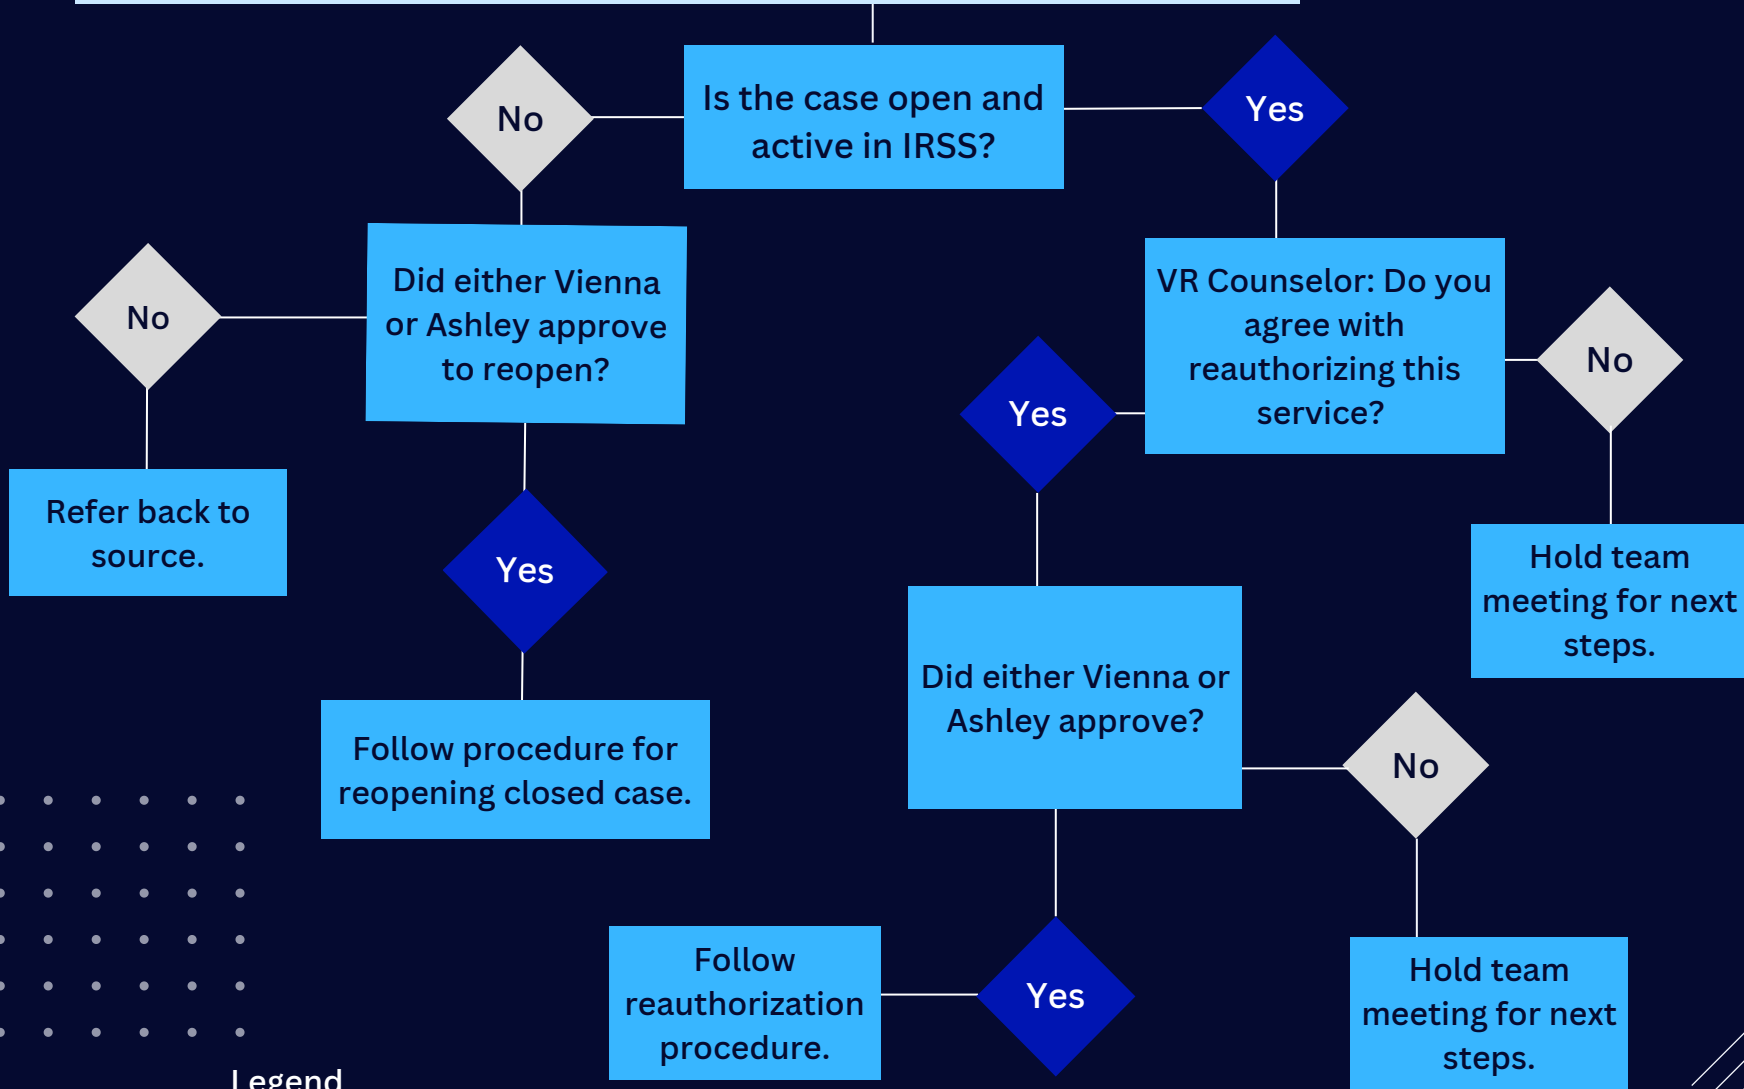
Is the case open and active in IRSS?

No

Yes

Did either Vienna or Ashley approve to reopen?

No

Refer back to source.

Yes

Follow procedure for reopening closed case.

VR Counselor: Do you agree with reauthorizing this service?

No

Hold team meeting for next steps.

Yes

Did either Vienna or Ashley approve?

No

Hold team meeting for next steps.

Yes

Follow reauthorization procedure.

Legend